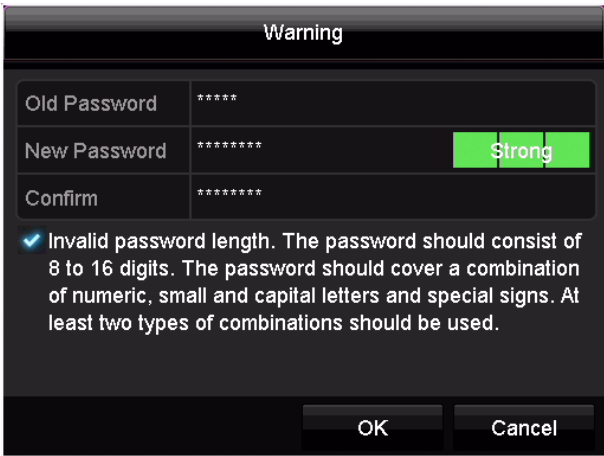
Warning

| Old Password | ***** |
|---|---|
| New Password | ******** Strong |
| Confirm | ******** |

Invalid password length. The password should consist of 8 to 16 digits. The password should cover a combination of numeric, small and capital letters and special signs. At least two types of combinations should be used.

OK

Cancel